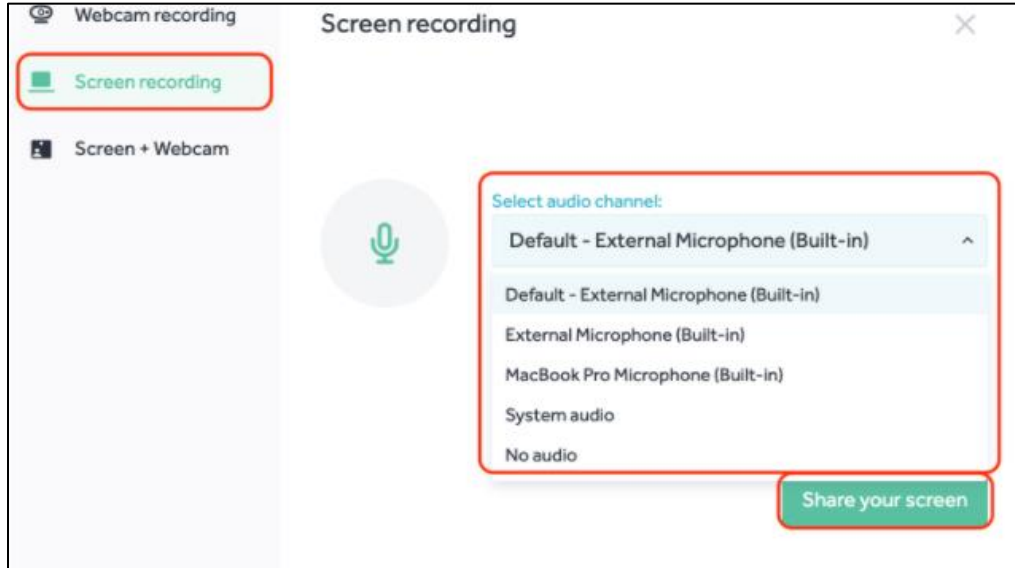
Webcam recording

Screen recording

Screen + Webcam

Screen recording

×

Select audio channel:

Default - External Microphone (Built-in)

Default - External Microphone (Built-in)

External Microphone (Built-in)

MacBook Pro Microphone (Built-in)

System audio

No audio

Share your screen